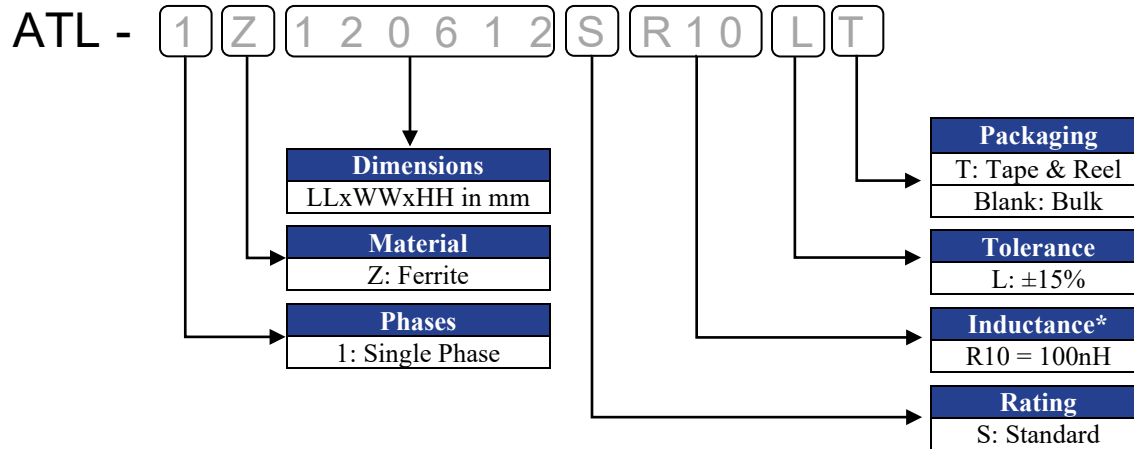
ATL - 1 Z 1 2 0 6 1 2 S R 1 0 L T

Dimensions
LLxWWxHH in mm

Material
Z: Ferrite

Phases
1: Single Phase

Packaging
T: Tape & Reel
Blank: Bulk

Tolerance
L: ±15%

Inductance*
R10 = 100nH

Rating
S: Standard